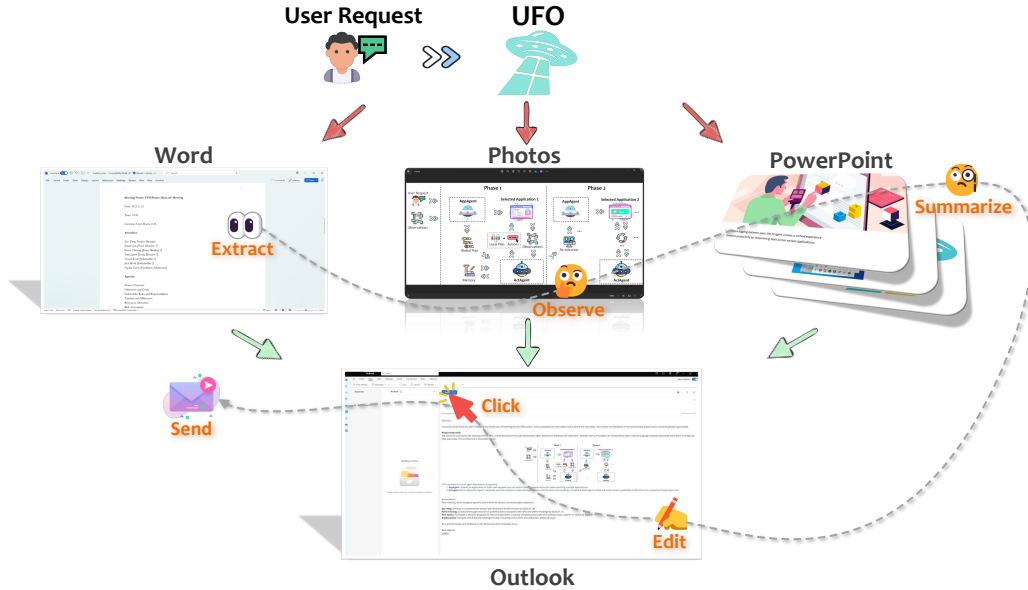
User Request

UFO

Word

Photos

PowerPoint

Extract

Observe

Summarize

Phase 1

Phase 2

User Request

Observation

AppAgent

Selected Application 1

Selected Application 2

Global Plan

Local Plan

Actions

Memory

ActAgent

Click

Send

Edit

Outlook